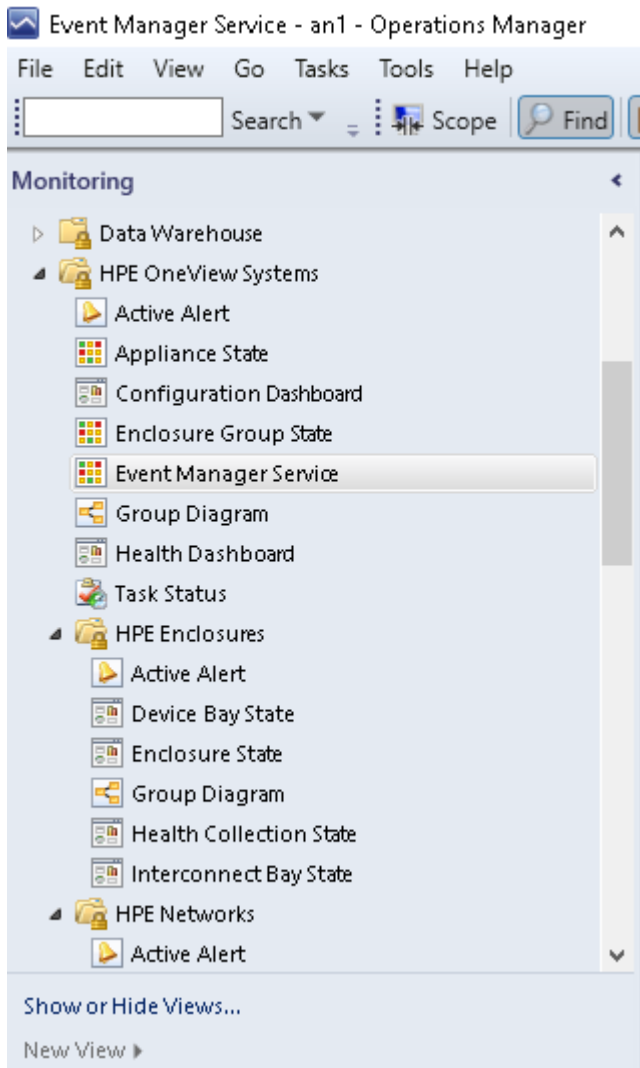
Event Manager Service - an1 - Operations Manager

File Edit View Go Tasks Tools Help

Search Scope Find

Monitoring

Data Warehouse
HPE OneView Systems
Active Alert
Appliance State
Configuration Dashboard
Enclosure Group State
Event Manager Service
Group Diagram
Health Dashboard
Task Status
HPE Enclosures
Active Alert
Device Bay State
Enclosure State
Group Diagram
Health Collection State
Interconnect Bay State
HPE Networks
Active Alert

Show or Hide Views...

New View